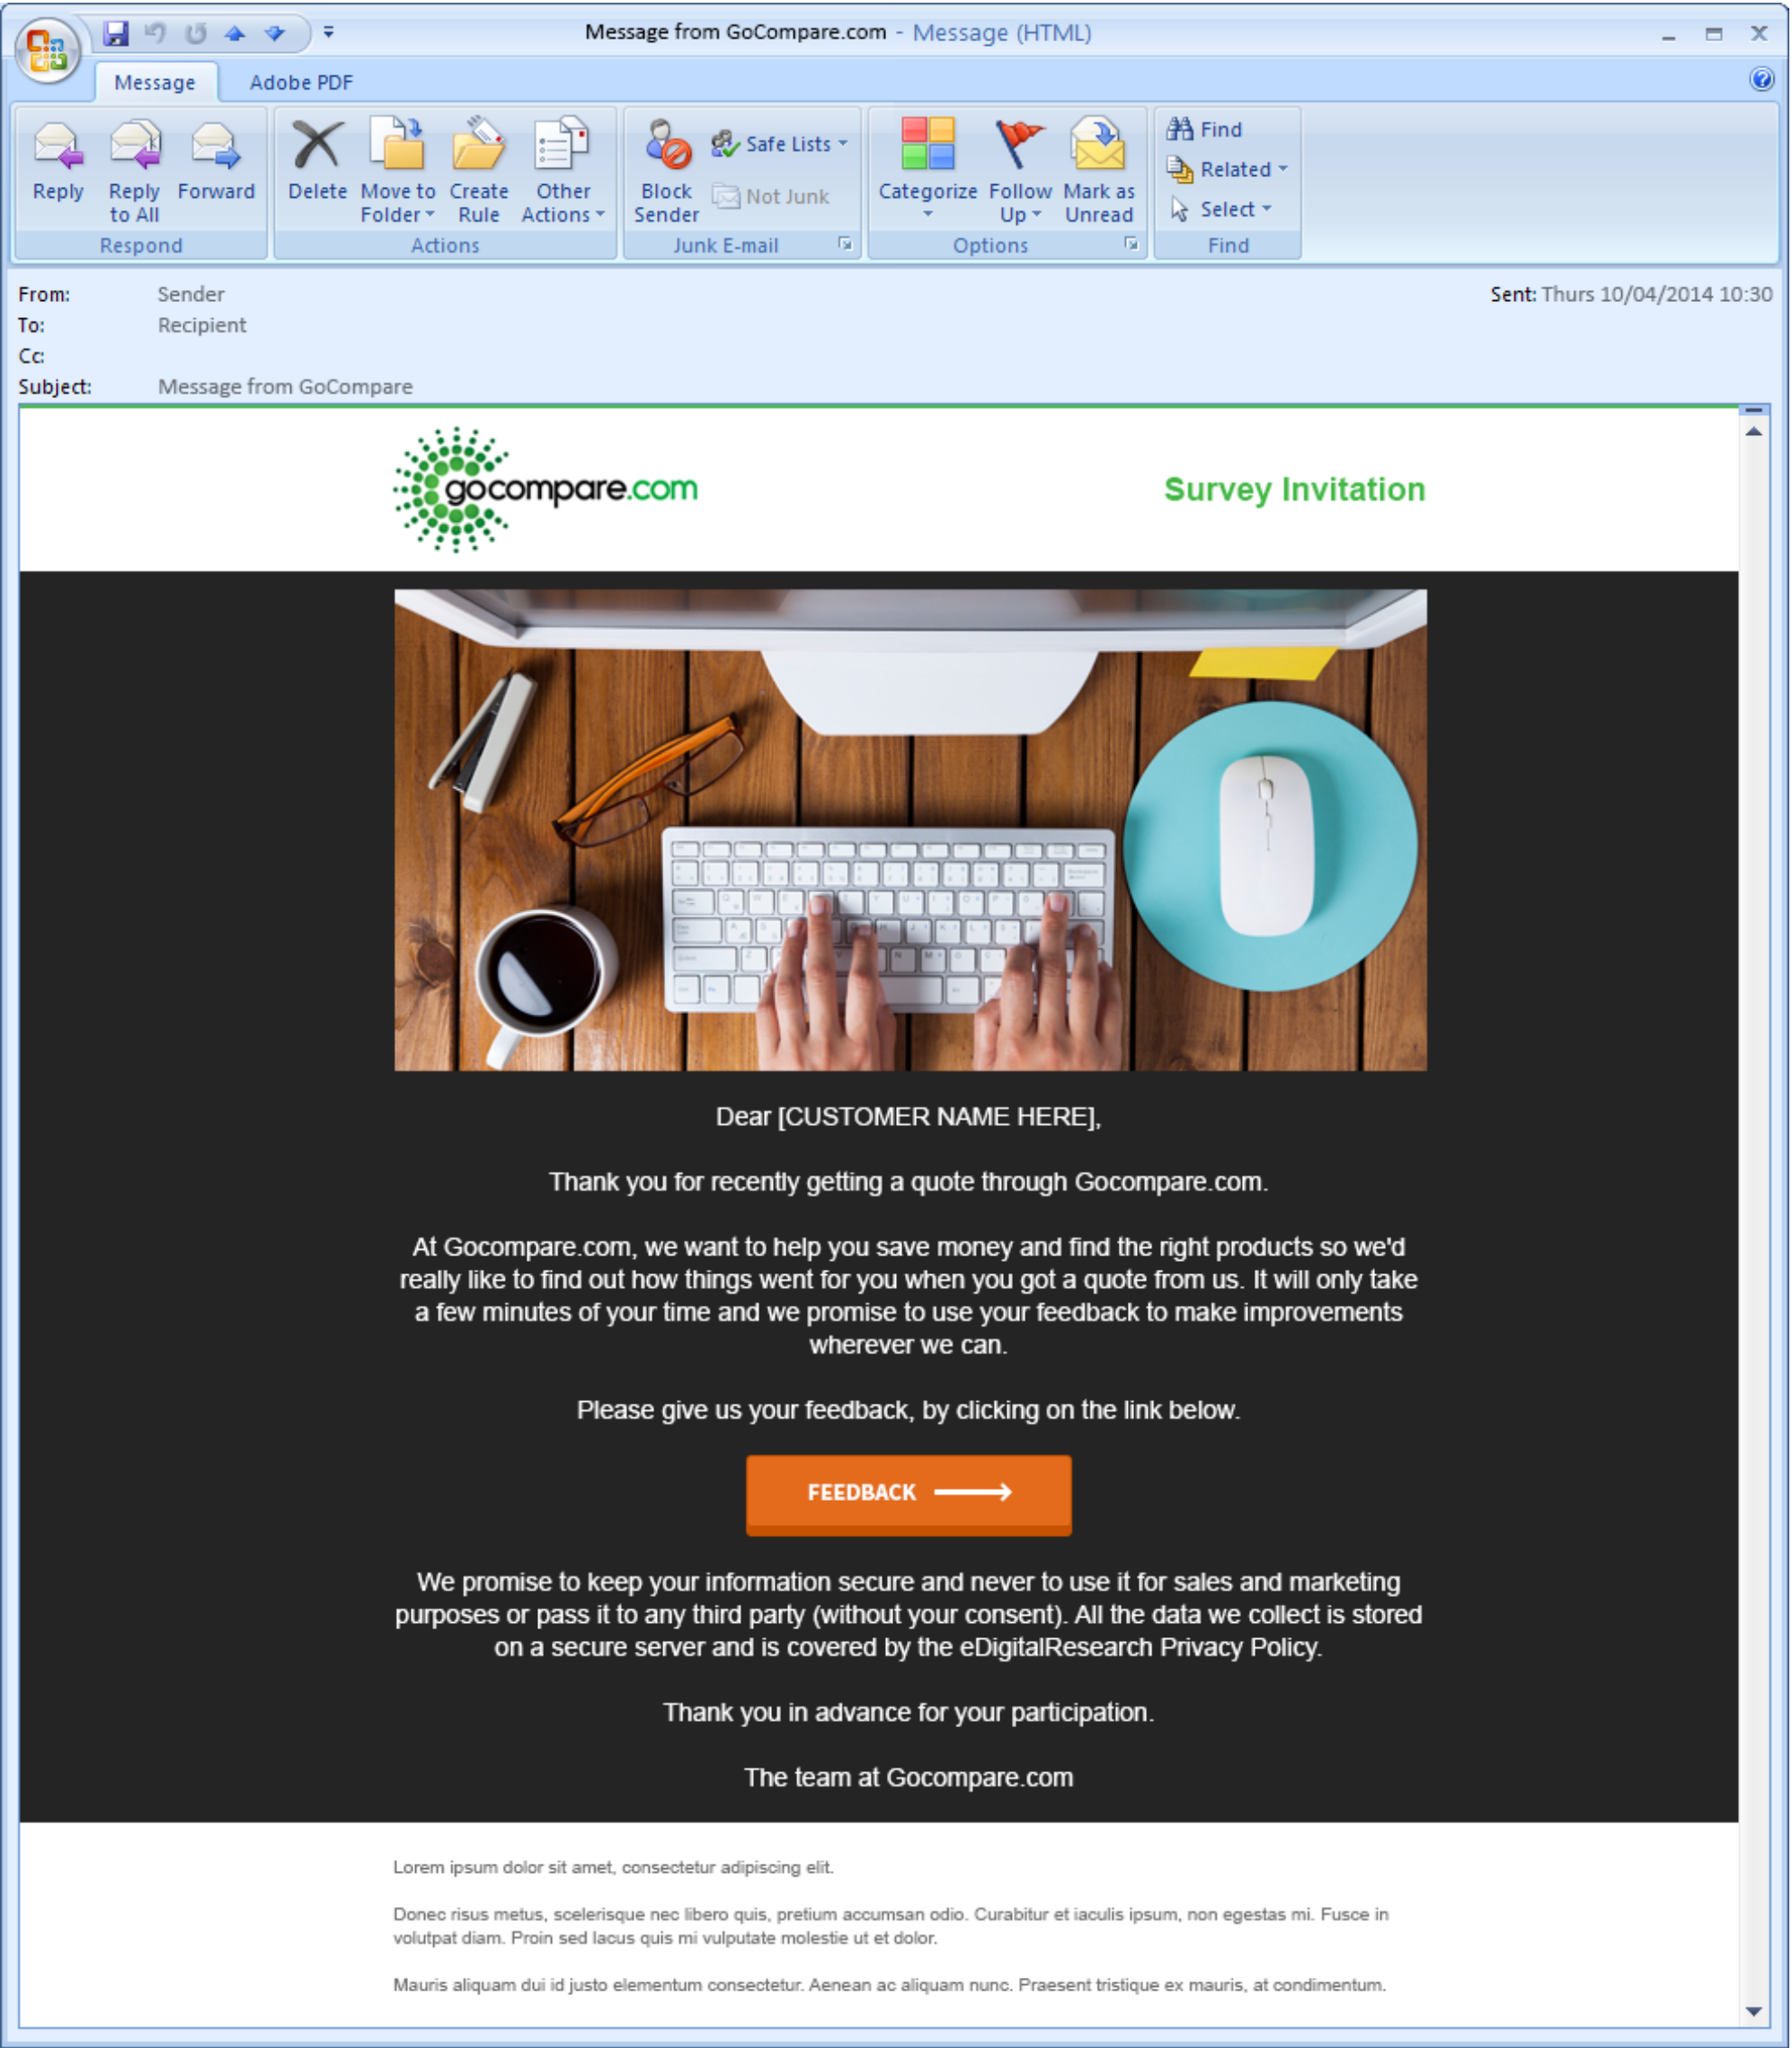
Message from GoCompare.com - Message (HTML)

Message Adobe PDF

Reply
Reply to All
Forward
Respond

Delete
Move to Folder
Create Rule
Other Actions
Actions

Block Sender
Safe Lists
Not Junk
Junk E-mail

Categorize
Follow Up
Mark as Unread
Options

Find
Related
Select
Find

From: Sender
To: Recipient
Cc:
Subject: Message from GoCompare

Sent: Thurs 10/04/2014 10:30

gocompare.com

Survey Invitation

Dear [CUSTOMER NAME HERE],

Thank you for recently getting a quote through Gocompare.com.

At Gocompare.com, we want to help you save money and find the right products so we'd really like to find out how things went for you when you got a quote from us. It will only take a few minutes of your time and we promise to use your feedback to make improvements wherever we can.

Please give us your feedback, by clicking on the link below.

FEEDBACK

We promise to keep your information secure and never to use it for sales and marketing purposes or pass it to any third party (without your consent). All the data we collect is stored on a secure server and is covered by the eDigitalResearch Privacy Policy.

Thank you in advance for your participation.

The team at Gocompare.com

Lorem ipsum dolor sit amet, consectetur adipiscing elit.

Donec risus metus, scelerisque nec libero quis, pretium accumsan odio. Curabitur et iaculis ipsum, non egestas mi. Fusce in volutpat diam. Proin sed lacus quis mi vulputate molestie ut et dolor.

Mauris aliquam dui id justo elementum consectetur. Aenean ac aliquam nunc. Praesent tristique ex mauris, at condimentum.